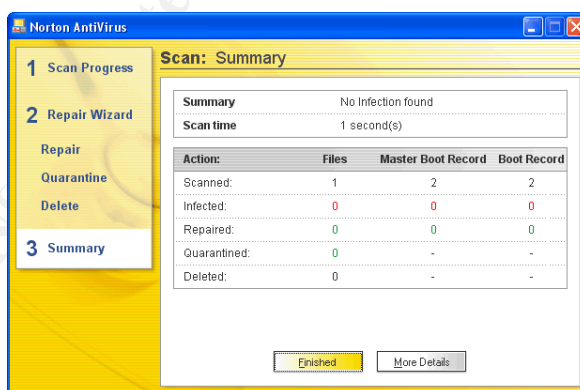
Norton AntiVirus

1 Scan Progress

2 Repair Wizard

Repair

Quarantine

Delete

3 Summary

Scan: Summary

| Summary | No Infection found |
|---|---|
| Scan time | 1 second(s) |

| Action: | Files | Master Boot Record | Boot Record |
|---|---|---|---|
| Scanned: | 1 | 2 | 2 |
| Infected: | 0 | 0 | 0 |
| Repaired: | 0 | 0 | 0 |
| Quarantined: | 0 | - | - |
| Deleted: | 0 | - | - |

Finished

More Details